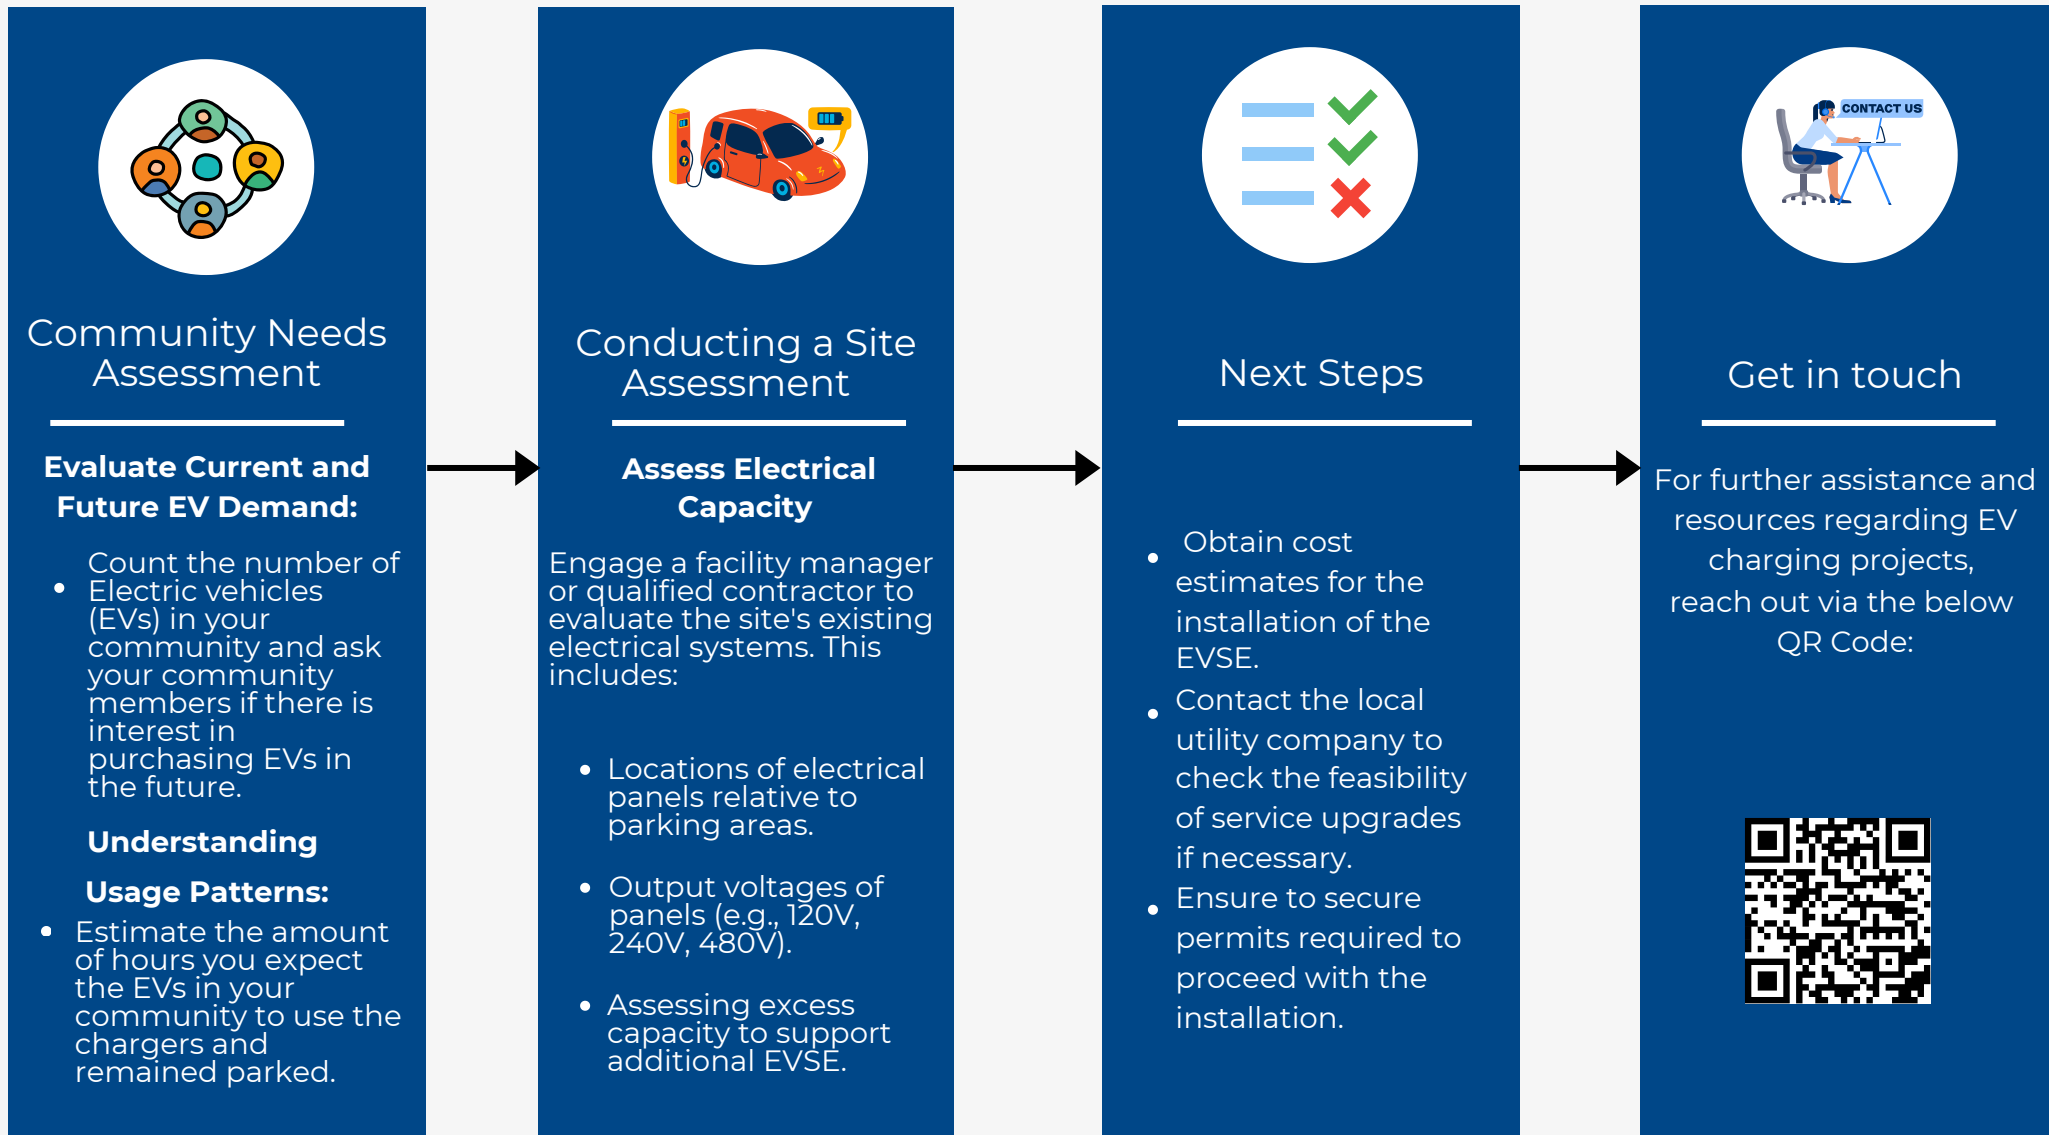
Community Needs Assessment

Evaluate Current and Future EV Demand:

- Count the number of Electric vehicles (EVs) in your community and ask your community members if there is interest in purchasing EVs in the future.

Understanding Usage Patterns:

- Estimate the amount of hours you expect the EVs in your community to use the chargers and remained parked.

Conducting a Site Assessment

Assess Electrical Capacity

Engage a facility manager or qualified contractor to evaluate the site's existing electrical systems. This includes:

- Locations of electrical panels relative to parking areas.
- Output voltages of panels (e.g., 120V, 240V, 480V).
- Assessing excess capacity to support additional EVSE.

Next Steps

- Obtain cost estimates for the installation of the EVSE.
- Contact the local utility company to check the feasibility of service upgrades if necessary.
- Ensure to secure permits required to proceed with the installation.

CONTACT US

Get in touch

For further assistance and resources regarding EV charging projects, reach out via the below QR Code: